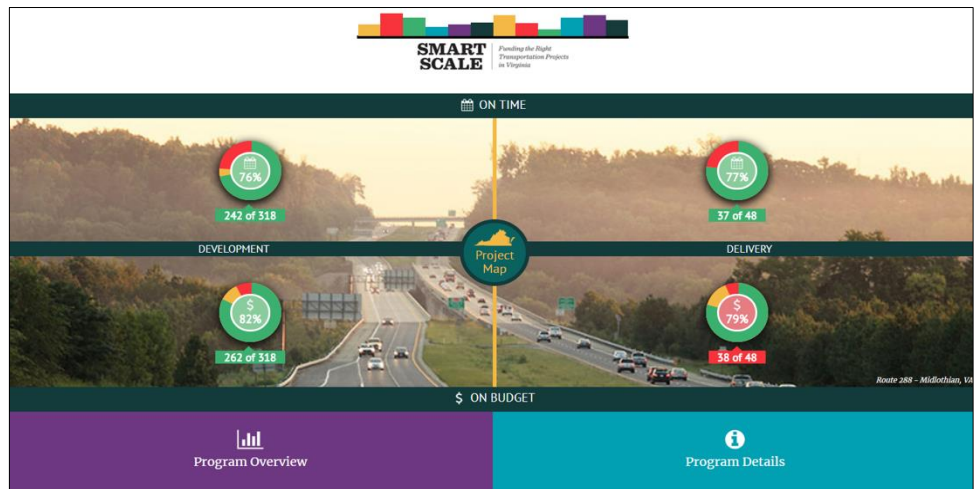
SMART SCALE
Funding the Right Transportation Projects in Virginia

ON TIME

76%
242 of 318

77%
37 of 48

DEVELOPMENT

Project Map

DELIVERY

$
82%
262 of 318

$
79%
38 of 48

Route 288 – Midlothian, VA

$ ON BUDGET

Program Overview

Program Details